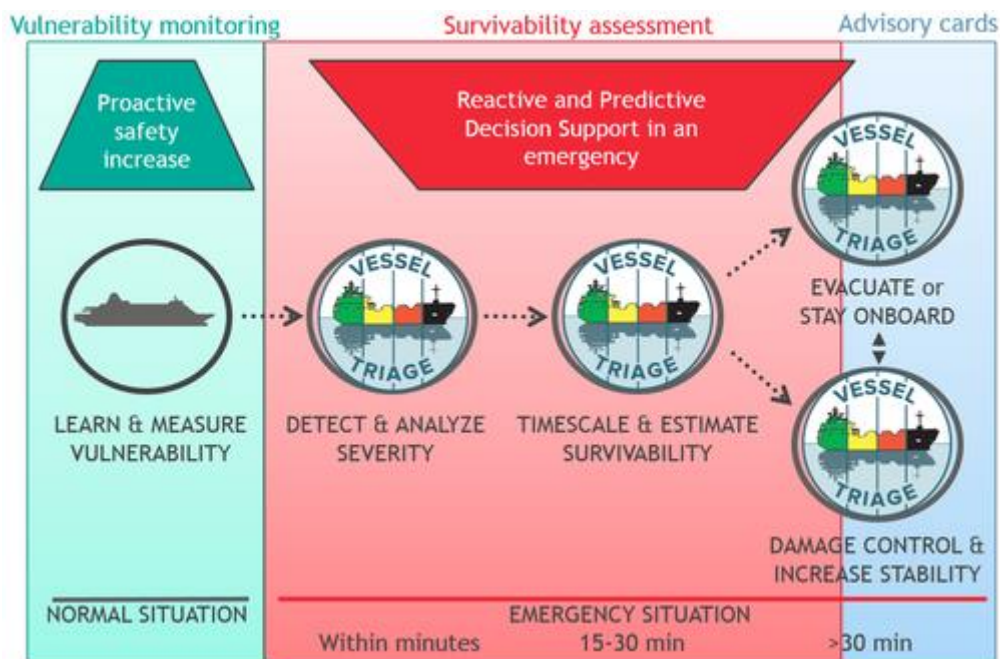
Vulnerability monitoring

Survivability assessment

Advisory cards

Proactive safety increase

Reactive and Predictive Decision Support in an emergency

VESSEL TRIAGE

EVACUATE or STAY ONBOARD

LEARN & MEASURE VULNERABILITY

VESSEL TRIAGE

DETECT & ANALYZE SEVERITY

VESSEL TRIAGE

TIMESCALE & ESTIMATE SURVIVABILITY

VESSEL TRIAGE

DAMAGE CONTROL & INCREASE STABILITY

NORMAL SITUATION

EMERGENCY SITUATION

Within minutes

15-30 min

>30 min